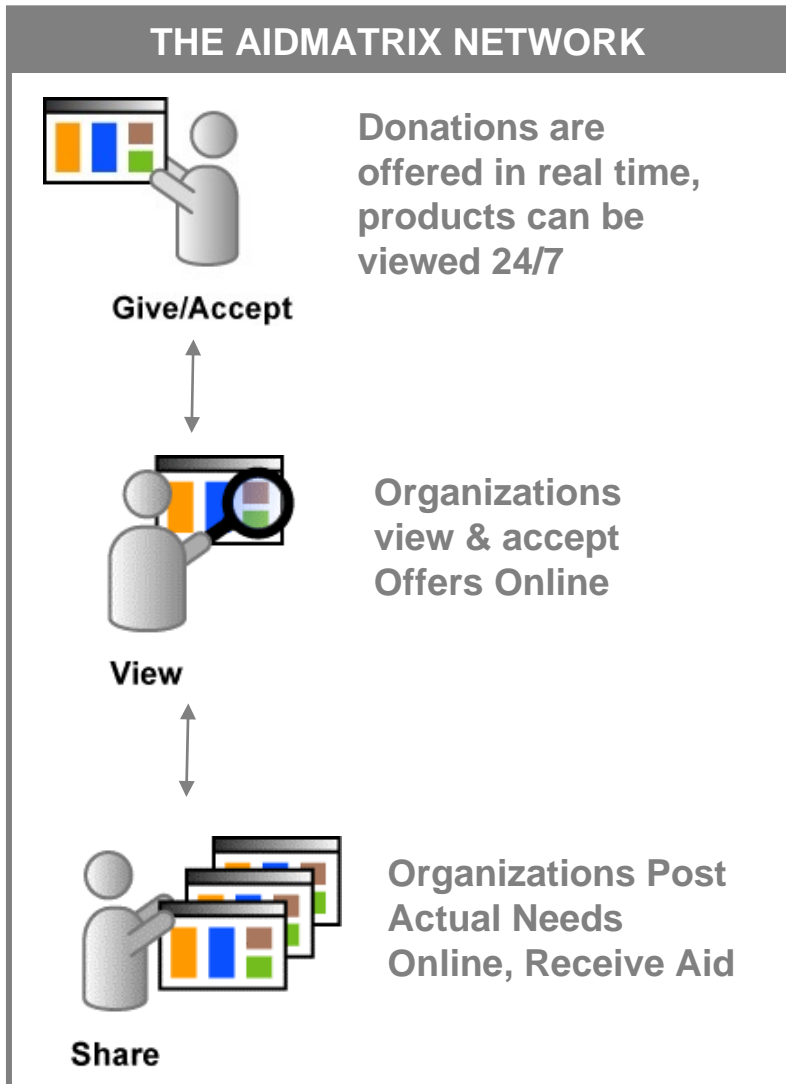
THE AIDMATRIX NETWORK

Give/Accept

Donations are offered in real time, products can be viewed 24/7

View

Organizations view & accept Offers Online

Share

Organizations Post Actual Needs Online, Receive Aid